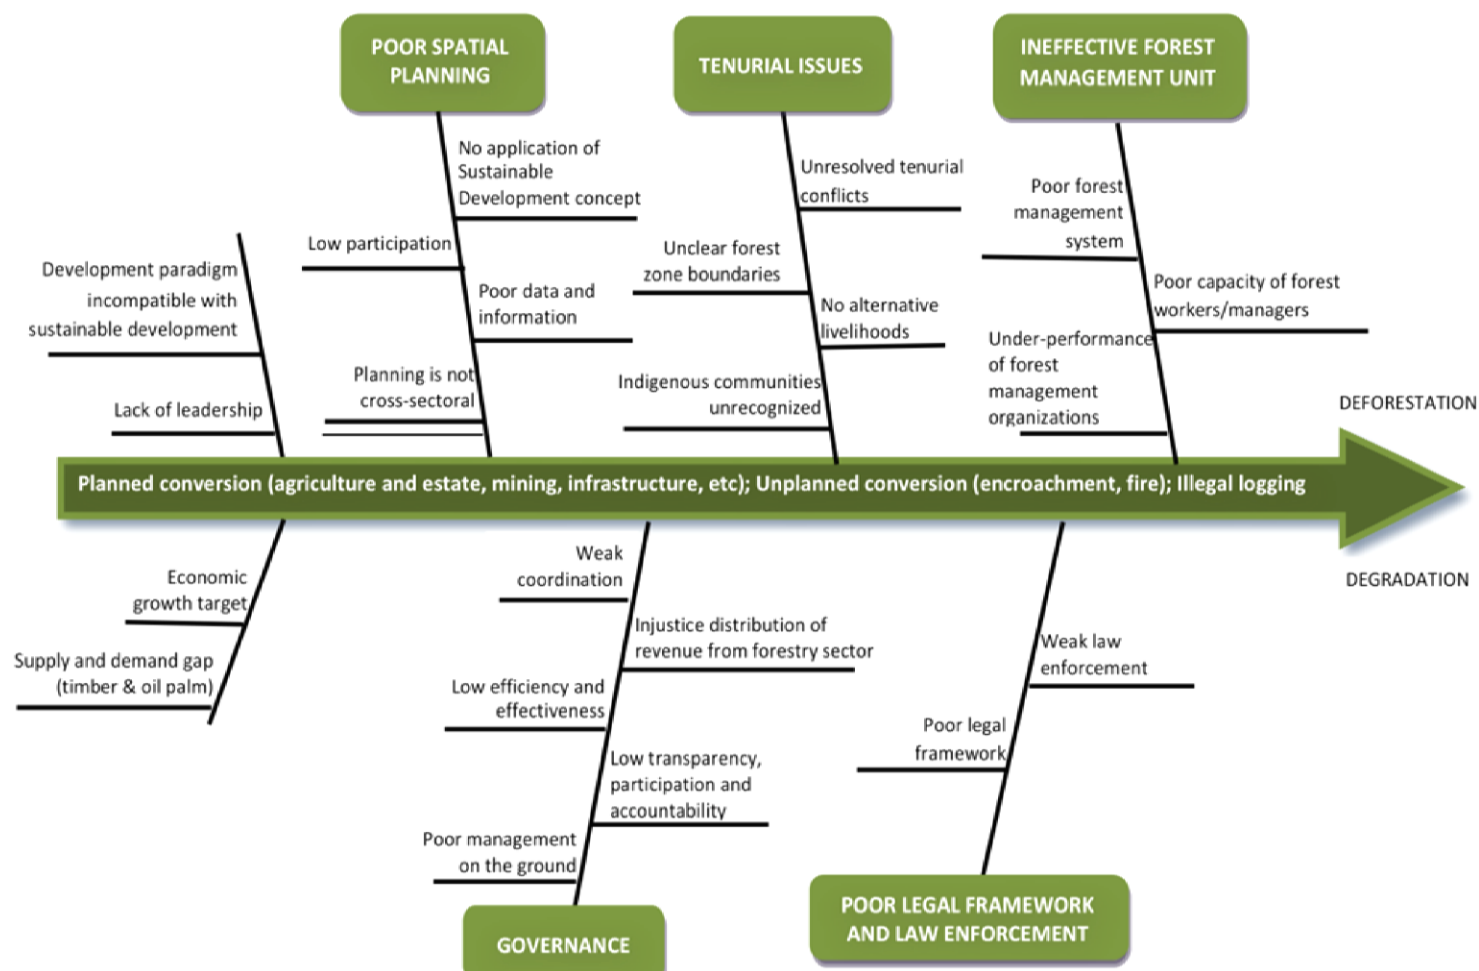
POOR SPATIAL PLANNING

TENURIAL ISSUES

INEFFECTIVE FOREST MANAGEMENT UNIT

No application of Sustainable Development concept

Low participation

Poor data and information

Planning is not cross-sectoral

Development paradigm incompatible with sustainable development

Lack of leadership

Unresolved tenurial conflicts

Unclear forest zone boundaries

No alternative livelihoods

Indigenous communities unrecognized

Poor forest management system

Poor capacity of forest workers/managers

Under-performance of forest management organizations

DEFORESTATION

Planned conversion (agriculture and estate, mining, infrastructure, etc); Unplanned conversion (encroachment, fire); Illegal logging

DEGRADATION

Economic growth target

Supply and demand gap (timber & oil palm)

Weak coordination

Injustice distribution of revenue from forestry sector

Low efficiency and effectiveness

Low transparency, participation and accountability

Poor management on the ground

Weak law enforcement

Poor legal framework

GOVERNANCE

POOR LEGAL FRAMEWORK AND LAW ENFORCEMENT